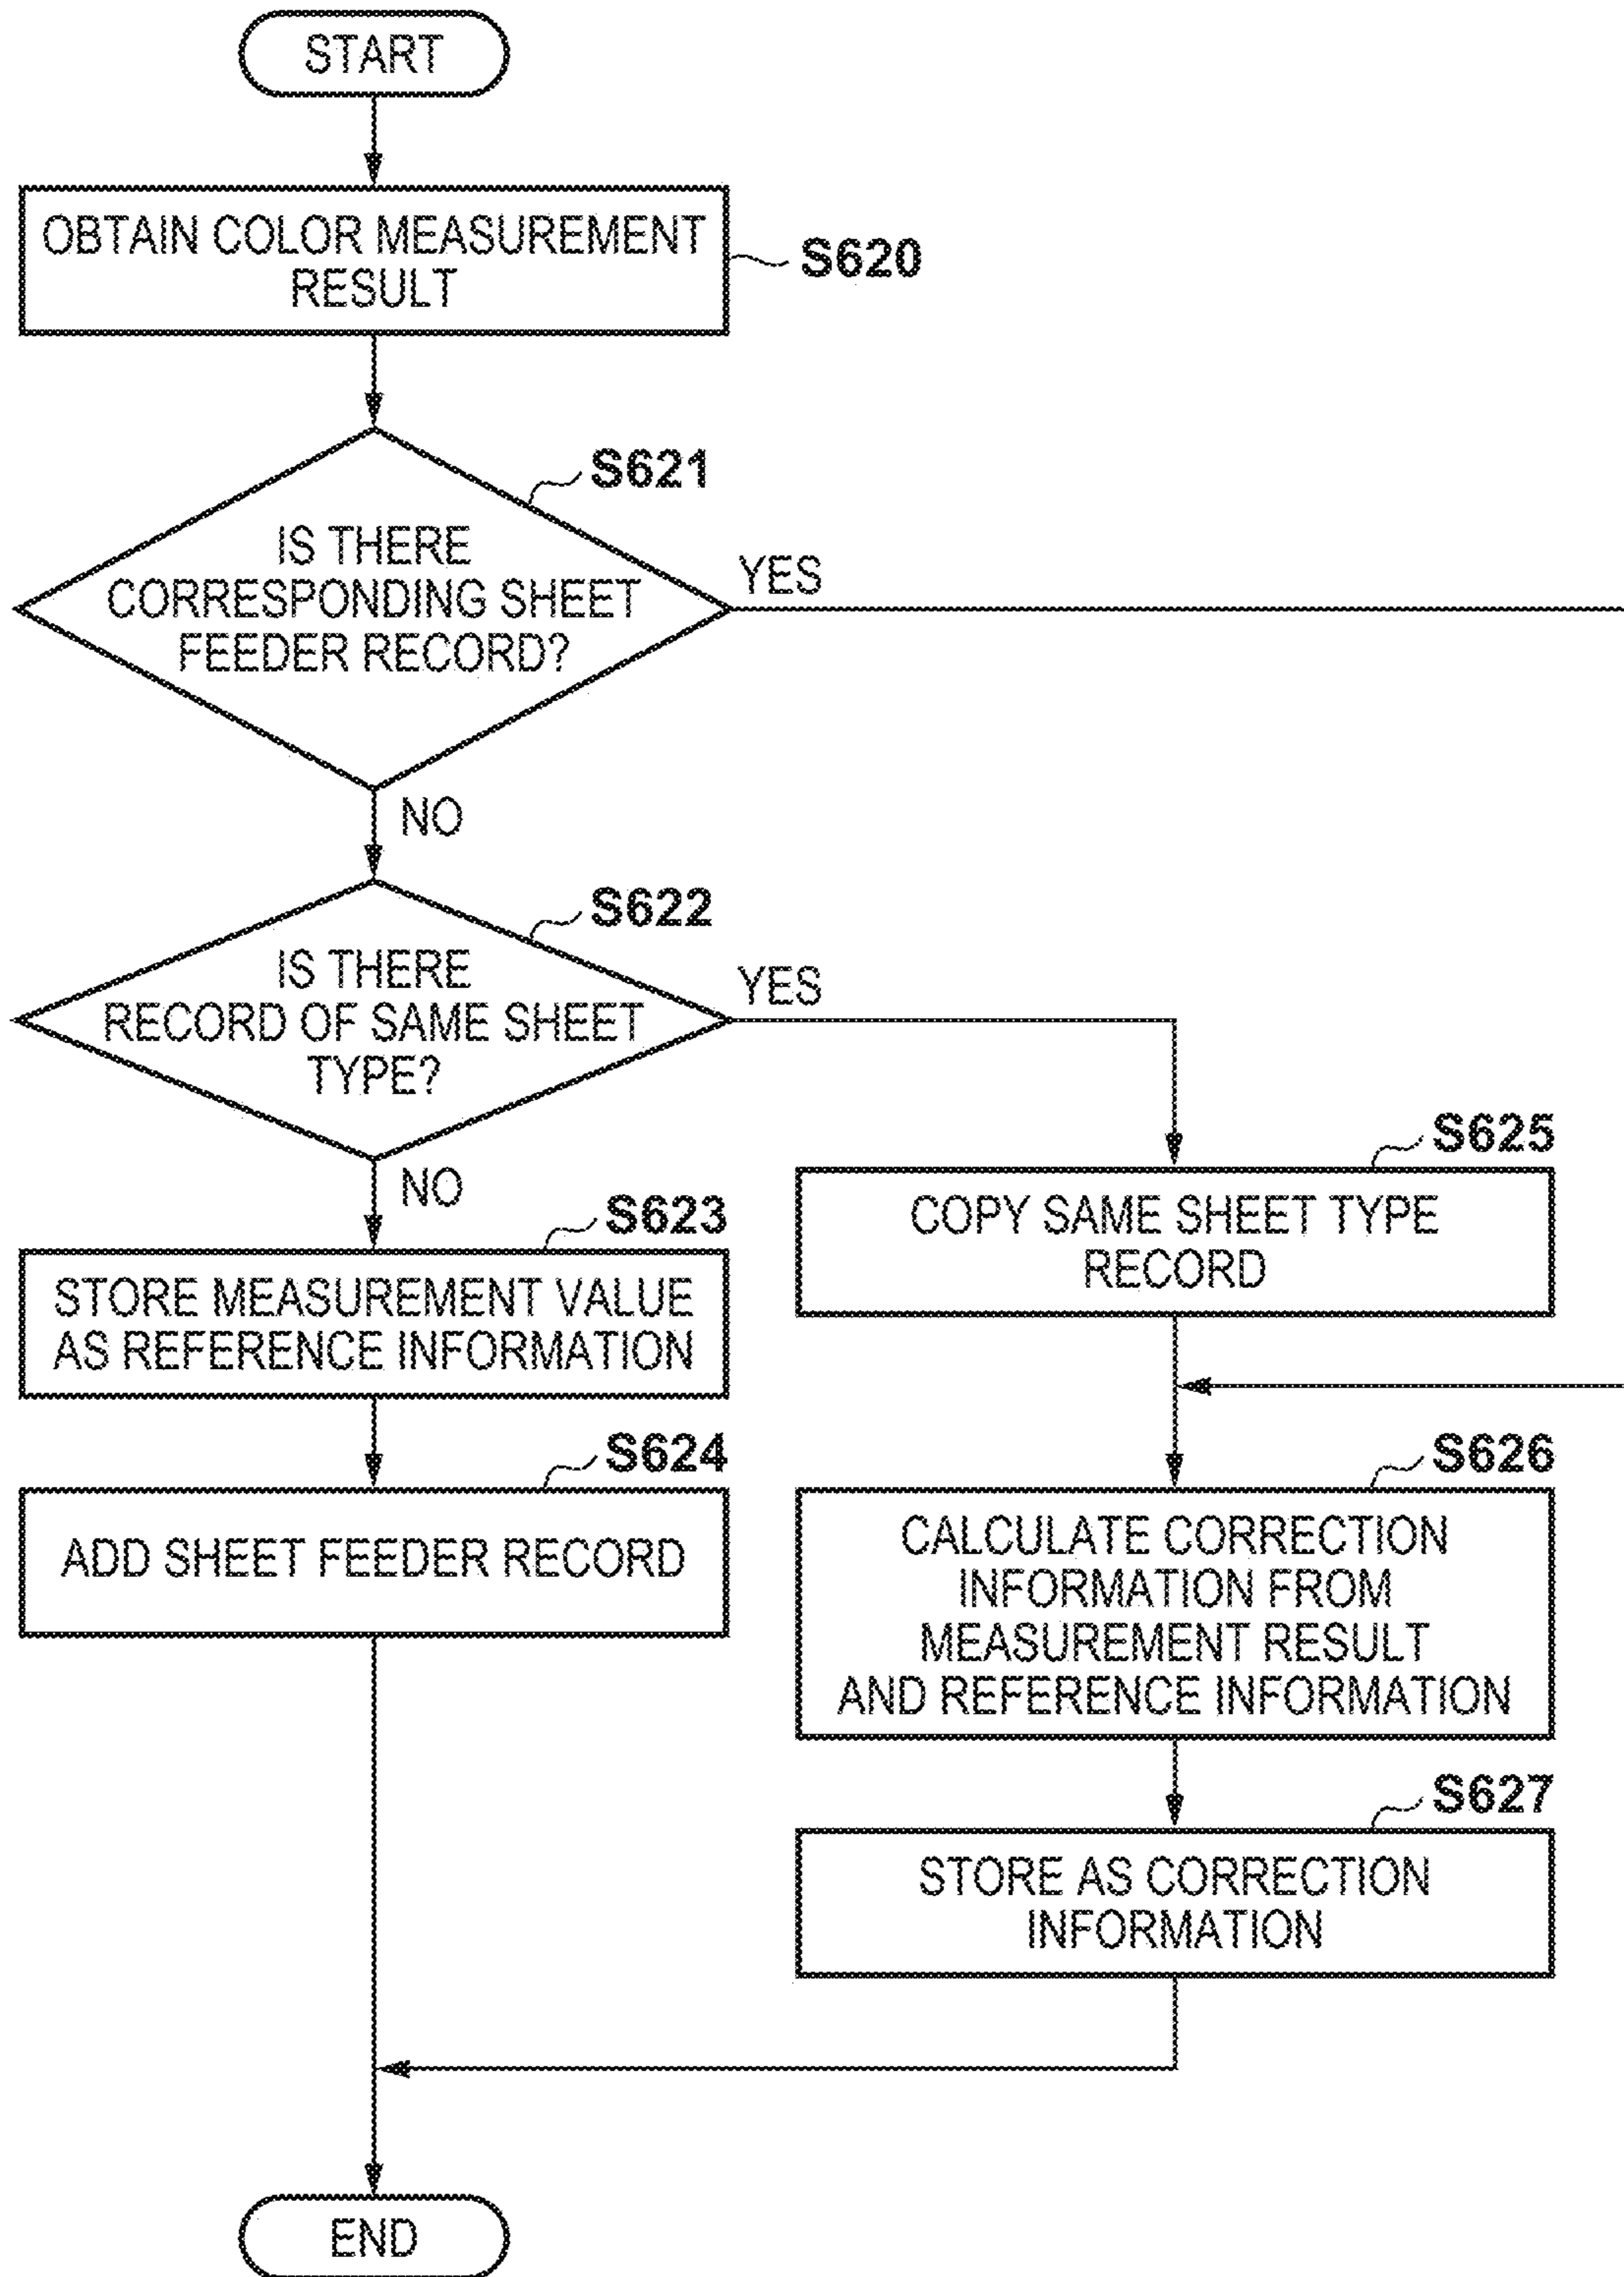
START

OBTAIN COLOR MEASUREMENT RESULT

S620

S621

IS THERE CORRESPONDING SHEET FEEDER RECORD?

YES

NO

S622

IS THERE RECORD OF SAME SHEET TYPE?

YES

NO

S623

STORE MEASUREMENT VALUE AS REFERENCE INFORMATION

S625

COPY SAME SHEET TYPE RECORD

S624

ADD SHEET FEEDER RECORD

S626

CALCULATE CORRECTION INFORMATION FROM MEASUREMENT RESULT AND REFERENCE INFORMATION

S627

STORE AS CORRECTION INFORMATION

END